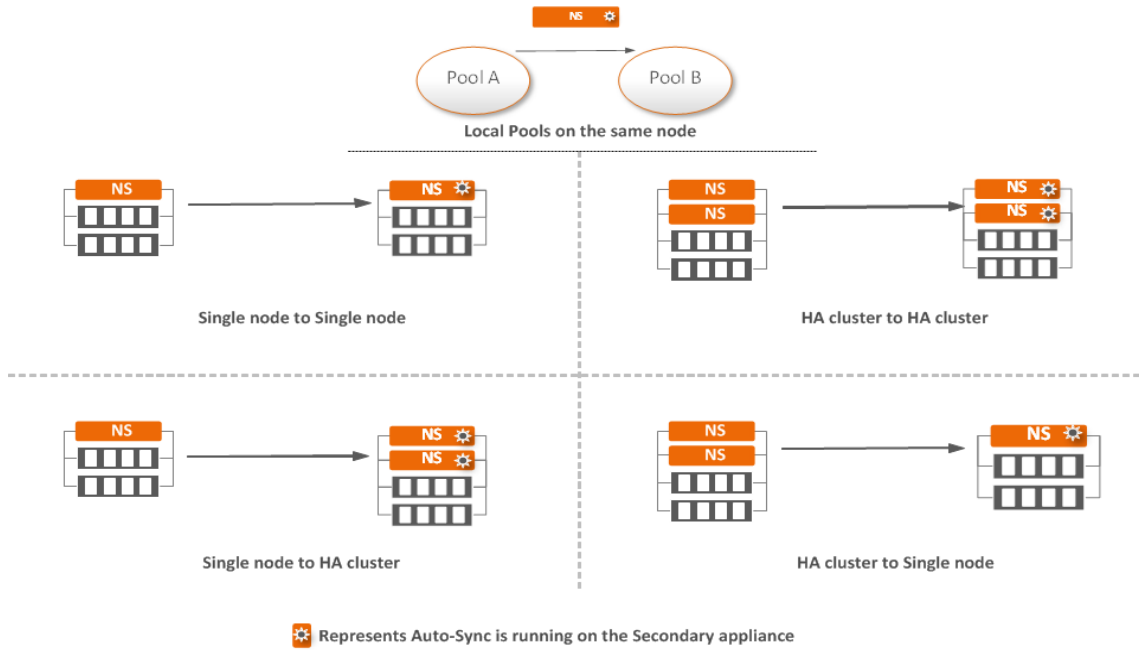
NS

Pool A

Pool B

Local Pools on the same node

NS

NS

Single node to Single node

NS

NS

NS

NS

HA cluster to HA cluster

NS

NS

NS

Single node to HA cluster

NS

NS

NS

HA cluster to Single node

Represents Auto-Sync is running on the Secondary appliance